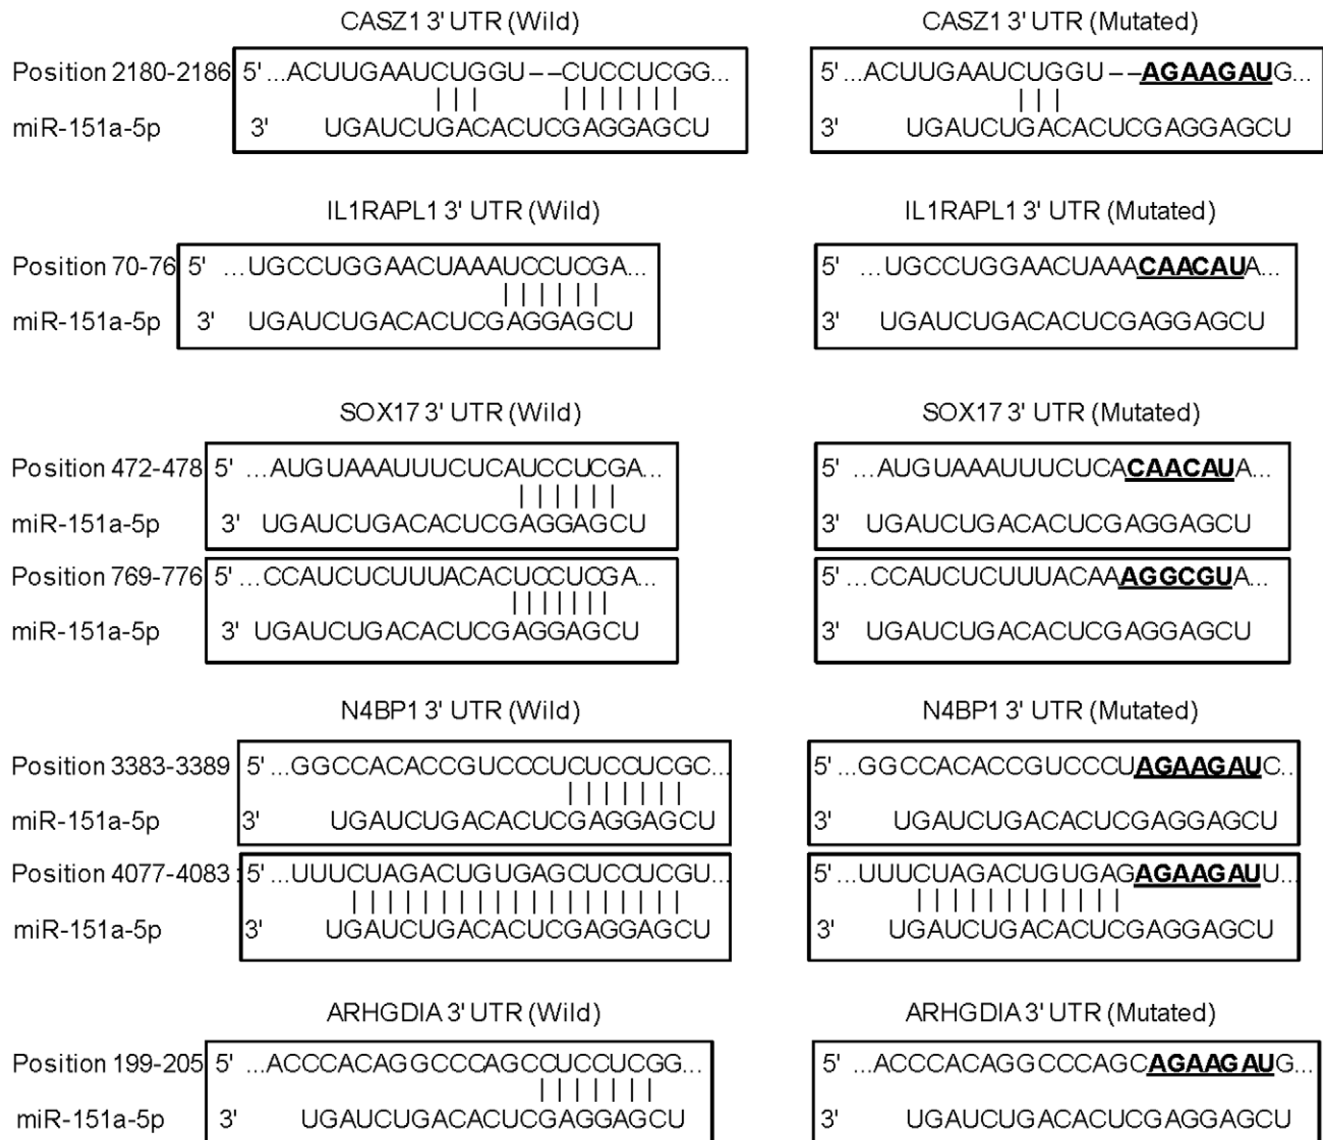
CASZ1 3' UTR (Wild)

Position 2180-2186 5' ...ACUUGAAUCUGGU – –CUCCUCGG...
||| |||||||
miR-151a-5p 3' UGAUCUGACACUCGAGGAGCU

CASZ1 3' UTR (Mutated)

5' ...ACUUGAAUCUGGU – –**AGAAGAU**G...
|||
3' UGAUCUGACACUCGAGGAGCU

IL1RAPL1 3' UTR (Wild)

Position 70-76 5' ...UGCCUGGAACUAAAUCCUCGA...
||||||
miR-151a-5p 3' UGAUCUGACACUCGAGGAGCU

IL1RAPL1 3' UTR (Mutated)

5' ...UGCCUGGAACUAAA**CAACAU**A...
3' UGAUCUGACACUCGAGGAGCU

SOX17 3' UTR (Wild)

Position 472-478 5' ...AUGUAAAUUUCUCAUCCUCGA...
||||||
miR-151a-5p 3' UGAUCUGACACUCGAGGAGCU

Position 769-776 5' ...CCAUCUCUUUACACUCCUCGA...
|||||||
miR-151a-5p 3' UGAUCUGACACUCGAGGAGCU

SOX17 3' UTR (Mutated)

5' ...AUGUAAAUUUCUCA**CAACAU**A...
3' UGAUCUGACACUCGAGGAGCU

5' ...CCAUCUCUUUACAA**AGGCGU**A...
3' UGAUCUGACACUCGAGGAGCU

N4BP1 3' UTR (Wild)

Position 3383-3389 5' ...GGCCACACCGUCCCUCUCCUCGC...
|||||||
miR-151a-5p 3' UGAUCUGACACUCGAGGAGCU

Position 4077-4083 5' ...UUUCUAGACUGUGAGCUCCUCGU...
|||||||||||||||||||
miR-151a-5p 3' UGAUCUGACACUCGAGGAGCU

N4BP1 3' UTR (Mutated)

5' ...GGCCACACCGUCCCU**AGAAGAU**C...
3' UGAUCUGACACUCGAGGAGCU

5' ...UUUCUAGACUGUGAG**AGAAGAU**U...
||||||||||||
3' UGAUCUGACACUCGAGGAGCU

ARHGDIA 3' UTR (Wild)

Position 199-205 5' ...ACCCACAGGCCCAGCCUCCUCGG...
|||||||
miR-151a-5p 3' UGAUCUGACACUCGAGGAGCU

ARHGDIA 3' UTR (Mutated)

5' ...ACCCACAGGCCCAGC**AGAAGAU**G...
3' UGAUCUGACACUCGAGGAGCU